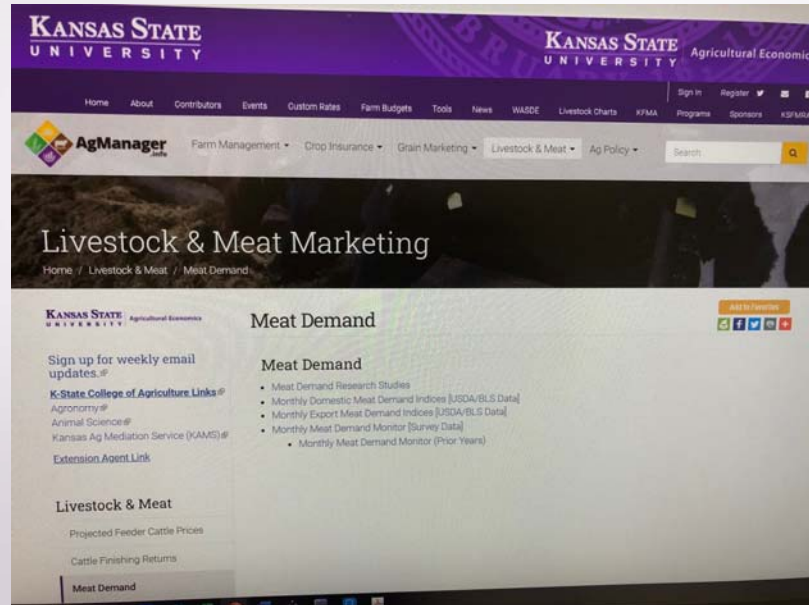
KANSAS STATE
UNIVERSITY

KANSAS STATE
UNIVERSITY
Agricultural Economic

Home About Contributors Events Custom Rates Farm Budgets Tools News WASDE Livestock Charts KFMA Programs Sponsors KSFMRA

Sign In Register

AgManager

Farm Management ▾ Crop Insurance ▾ Grain Marketing ▾ Livestock & Meat ▾ Ag Policy ▾

Search

Livestock & Meat Marketing

Home / Livestock & Meat / Meat Demand

KANSAS STATE UNIVERSITY Agricultural Economics

Meat Demand

Add to Favorites

Sign up for weekly email updates.

K-State College of Agriculture Links
Agronomy
Animal Science
Kansas Ag Mediation Service (KAMS)

Extension Agent Link

Meat Demand

• Meat Demand Research Studies
• Monthly Domestic Meat Demand Indices [USDA/BLS Data]
• Monthly Export Meat Demand Indices [USDA/BLS Data]
• Monthly Meat Demand Monitor [Survey Data]
• Monthly Meat Demand Monitor (Prior Years)

Livestock & Meat

Projected Feeder Cattle Prices

Cattle Finishing Returns

Meat Demand